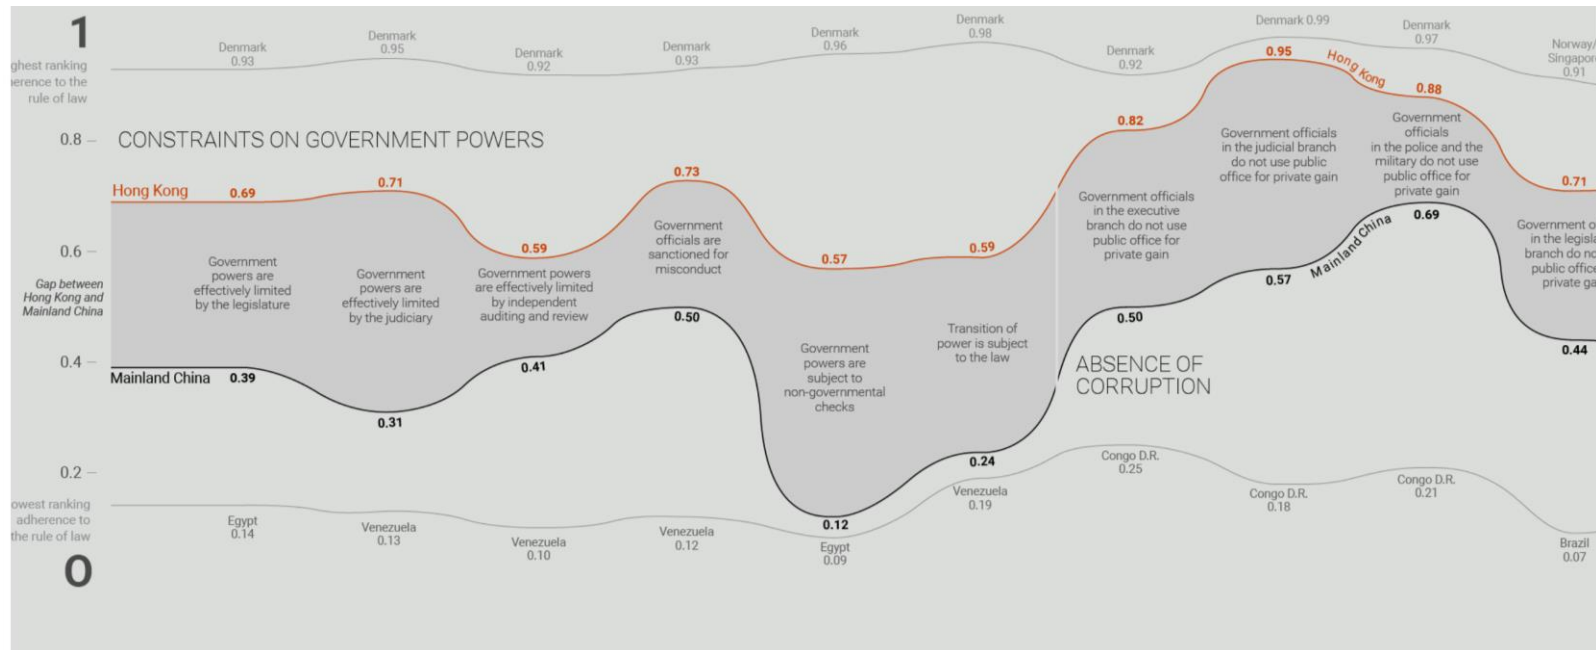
1

ghest ranking
erence to the
rule of law

Denmark 0.93

Denmark 0.95

Denmark 0.92

Denmark 0.93

Denmark 0.96

Denmark 0.98

Denmark 0.92

Denmark 0.99

Denmark 0.97

Norway/ Singapor 0.91

0.8 –

CONSTRAINTS ON GOVERNMENT POWERS

Hong Kong 0.69 0.71 0.59 0.73 0.57 0.59 0.82 0.95 Hong Kong 0.88 0.71

0.6 –

Gap between Hong Kong and Mainland China

Government powers are effectively limited by the legislature

Government powers are effectively limited by the judiciary

Government powers are effectively limited by independent auditing and review

Government officials are sanctioned for misconduct

Government powers are subject to non-governmental checks

Transition of power is subject to the law

Government officials in the executive branch do not use public office for private gain

Government officials in the judicial branch do not use public office for private gain

Government officials in the police and the military do not use public office for private gain

Government o in the legisla branch do no public office private ga

0.4 –

Mainland China 0.39 0.31 0.41 0.50 0.12 0.24 0.50 0.57 Mainland China 0.69 0.44

ABSENCE OF CORRUPTION

0.2 –

owest ranking
adherence to
the rule of law

0

Egypt 0.14

Venezuela 0.13

Venezuela 0.10

Venezuela 0.12

Egypt 0.09

Venezuela 0.19

Congo D.R. 0.25

Congo D.R. 0.18

Congo D.R. 0.21

Brazil 0.07